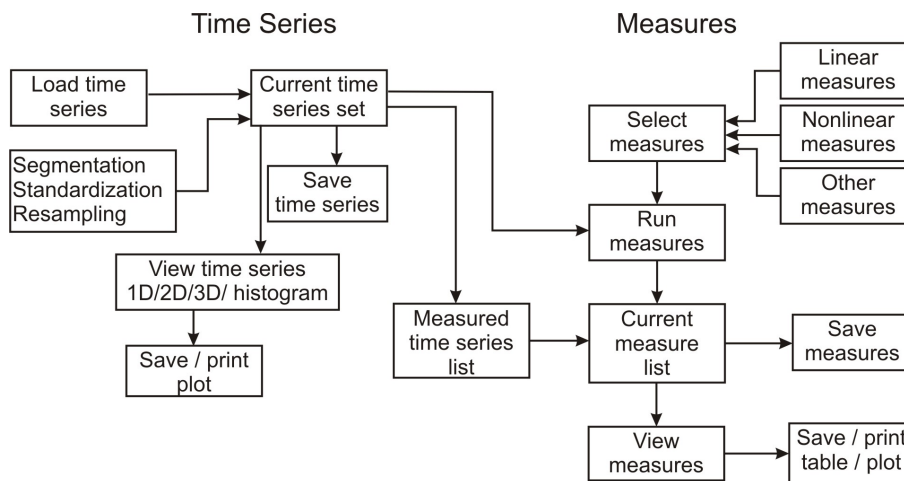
Time Series

Measures

Load time series

Current time series set

Segmentation
Standardization
Resampling

Save time series

View time series 1D/2D/3D/ histogram

Save / print plot

Linear measures

Select measures

Nonlinear measures

Other measures

Run measures

Measured time series list

Current measure list

Save measures

View measures

Save / print table / plot